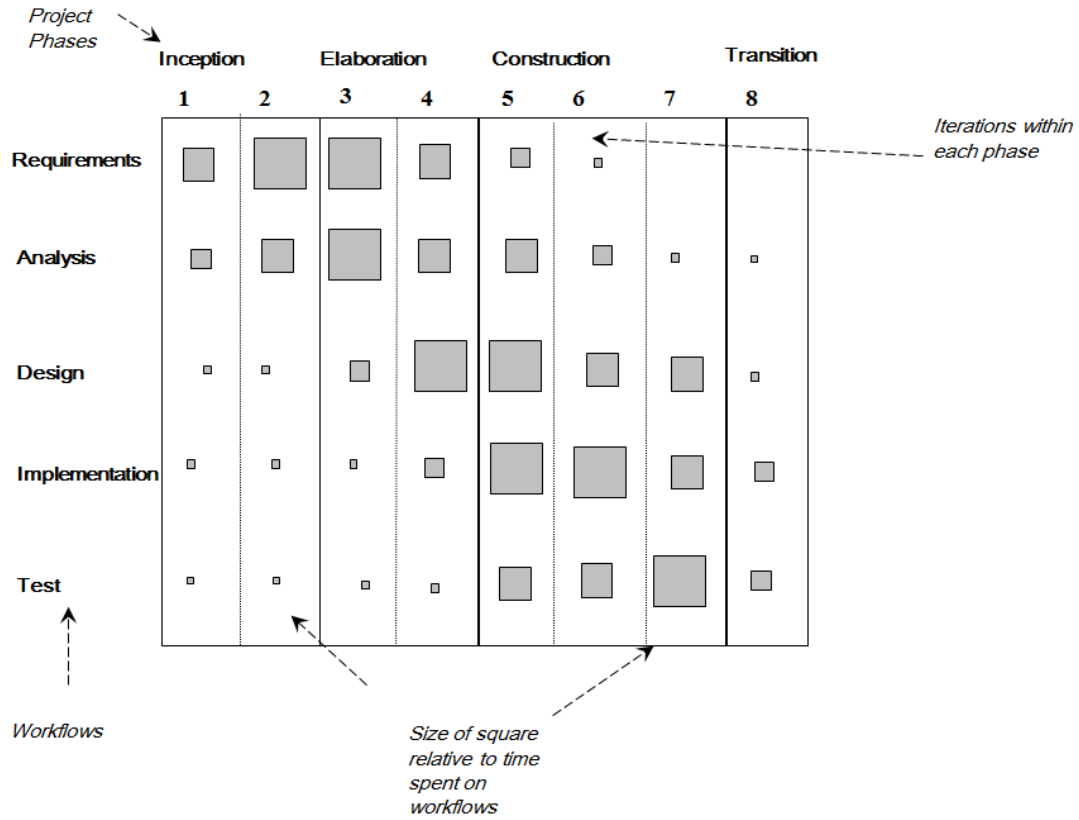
Project Phases

Inception Elaboration Construction Transition

1 2 3 4 5 6 7 8

Iterations within each phase

Requirements

Analysis

Design

Implementation

Test

Workflows

Size of square relative to time spent on workflows